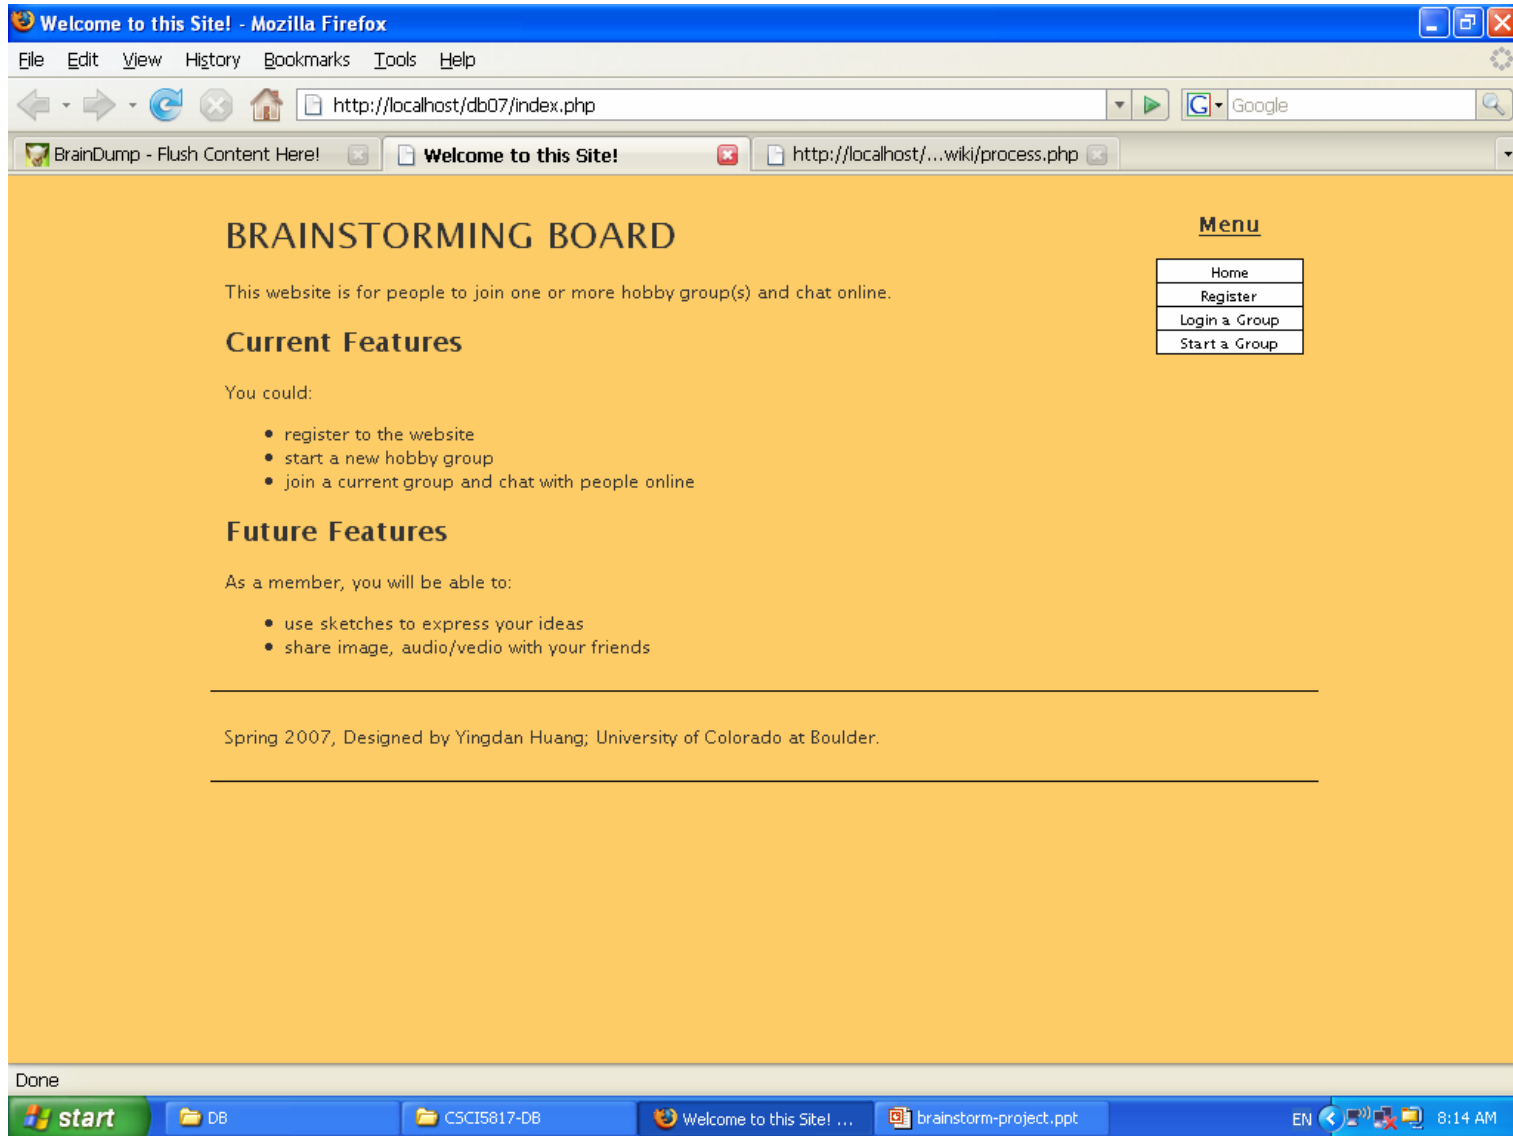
Welcome to this Site! - Mozilla Firefox

File Edit View History Bookmarks Tools Help

http://localhost/db07/index.php

Google

BrainDump - Flush Content Here!

Welcome to this Site!

http://localhost/...wiki/process.php

BRAINSTORMING BOARD

This website is for people to join one or more hobby group(s) and chat online.

Current Features

You could:

- register to the website
- start a new hobby group
- join a current group and chat with people online

Future Features

As a member, you will be able to:

- use sketches to express your ideas
- share image, audio/vedio with your friends

Menu

| Home |
|---|
| Register |
| Login a Group |
| Start a Group |

Spring 2007, Designed by Yingdan Huang; University of Colorado at Boulder.

Done

start

DB

CSCI5817-DB

Welcome to this Site! ...

brainstorm-project.ppt

EN

8:14 AM